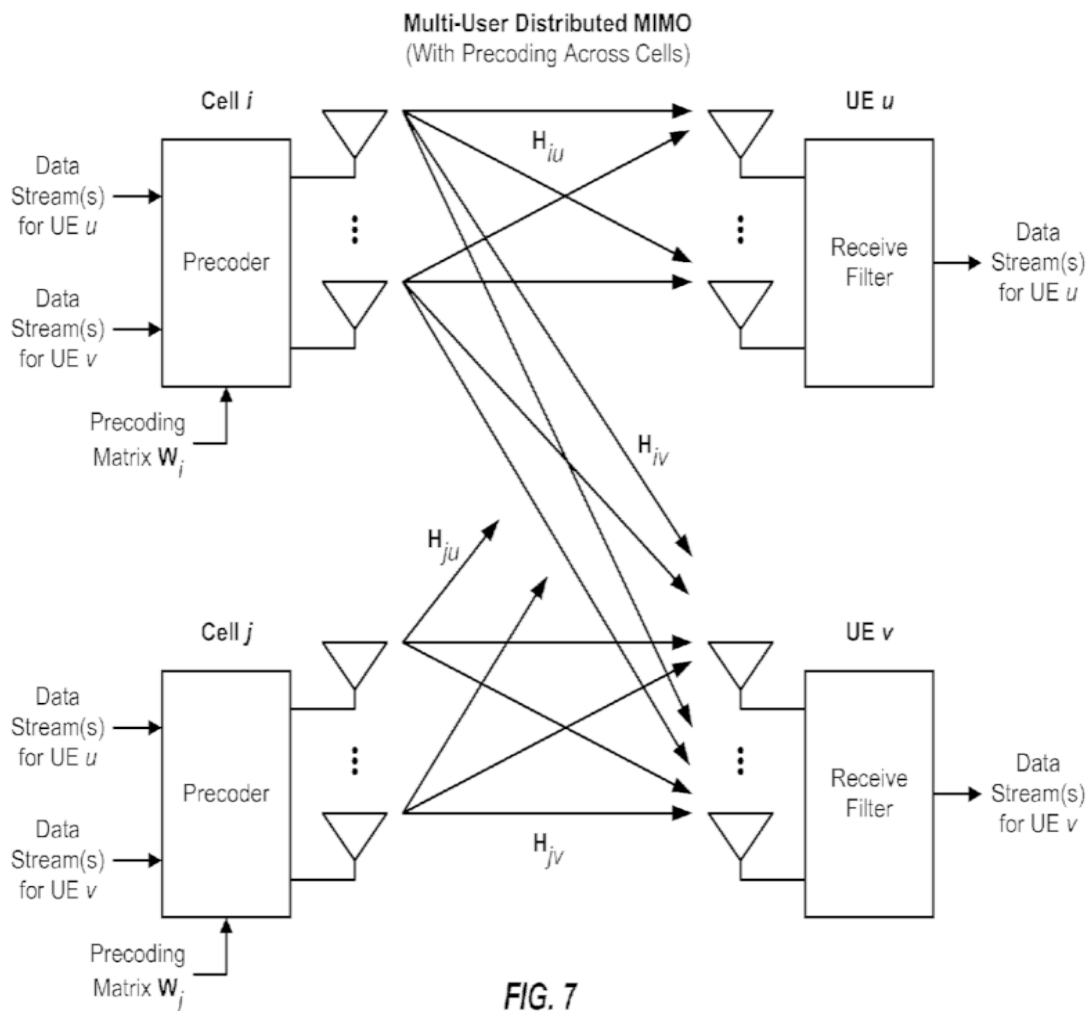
Multi-User Distributed MIMO
(With Precoding Across Cells)

Cell $i$

Data Stream(s) for UE $u$

Data Stream(s) for UE $v$

Precoder

Precoding Matrix $\mathbf{W}_i$

$H_{iu}$

UE $u$

Receive Filter

Data Stream(s) for UE $u$

$H_{iv}$

$H_{ju}$

Cell $j$

Data Stream(s) for UE $u$

Data Stream(s) for UE $v$

Precoder

Precoding Matrix $\mathbf{W}_j$

$H_{jv}$

UE $v$

Receive Filter

Data Stream(s) for UE $v$

FIG. 7